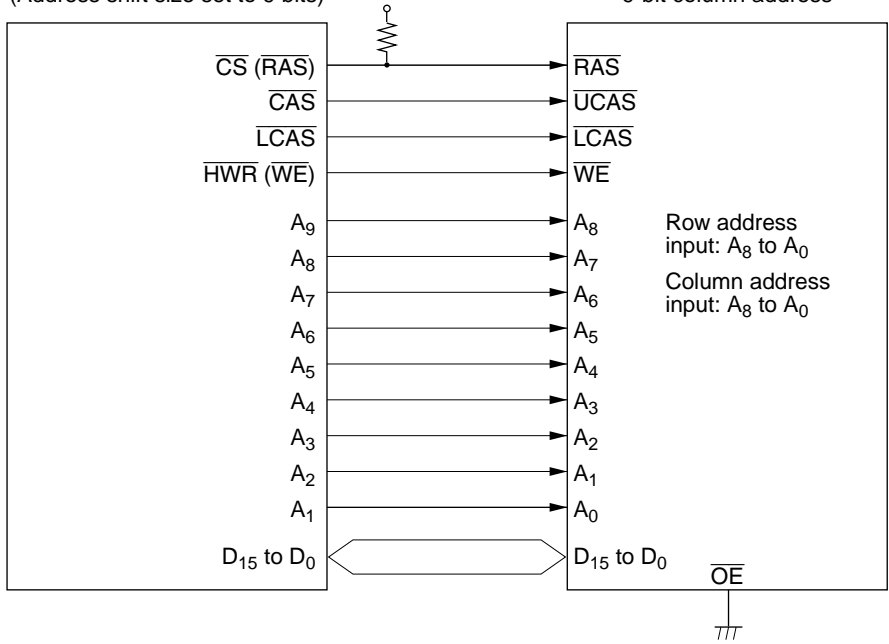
(Address shift size set to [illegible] bits)

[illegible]-bit column address

$\overline{CS}$ ($\overline{RAS}$)
$\overline{CAS}$
$\overline{LCAS}$
$\overline{HWR}$ ($\overline{WE}$)
$A_9$
$A_8$
$A_7$
$A_6$
$A_5$
$A_4$
$A_3$
$A_2$
$A_1$
$D_{15}$ to $D_0$

$\overline{RAS}$
$\overline{UCAS}$
$\overline{LCAS}$
$\overline{WE}$
$A_8$
$A_7$
$A_6$
$A_5$
$A_4$
$A_3$
$A_2$
$A_1$
$A_0$
$D_{15}$ to $D_0$

Row address input: $A_8$ to $A_0$

Column address input: $A_8$ to $A_0$

$\overline{OE}$